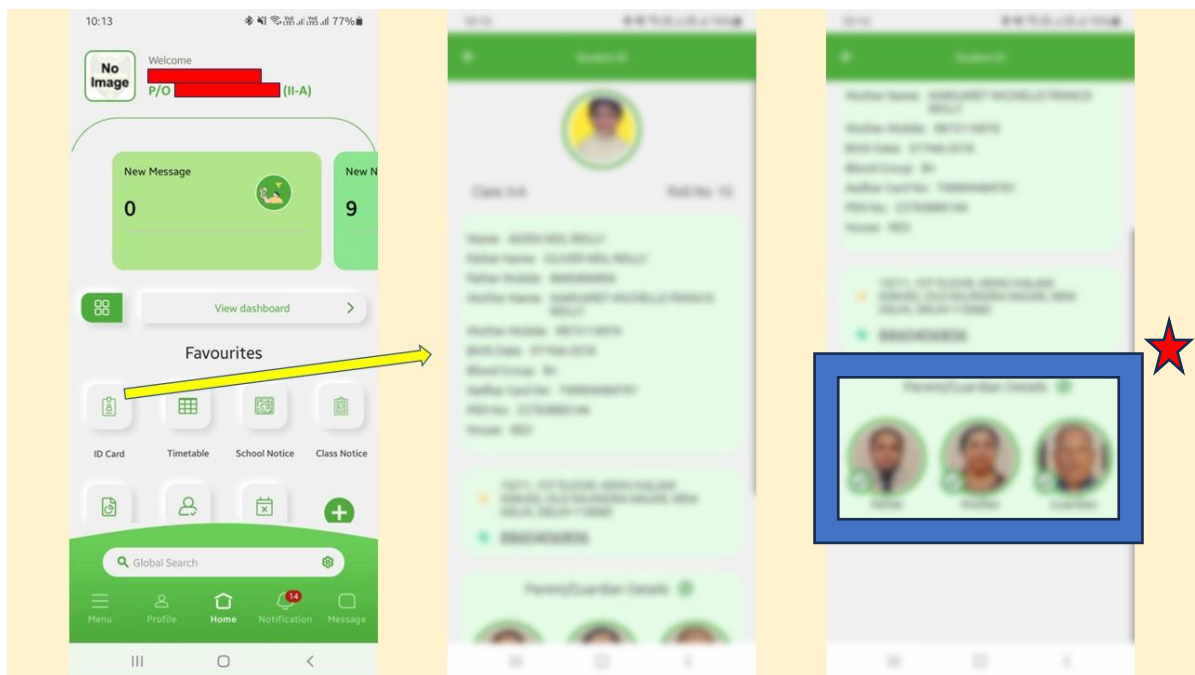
10:13 77%

No Image

Welcome

P/O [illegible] (II-A)

New Message

0

New N

9

View dashboard

Favourites

ID Card

Timetable

School Notice

Class Notice

Global Search

Menu

Profile

Home

14

Notification

Message

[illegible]

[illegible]